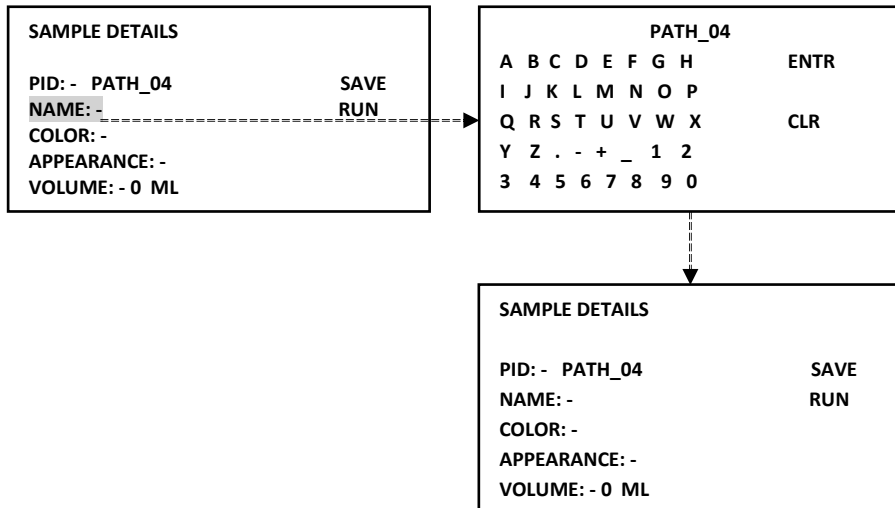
SAMPLE DETAILS

PID: - PATH_04 SAVE
NAME: - RUN
COLOR: -
APPEARANCE: -
VOLUME: - 0 ML

PATH_04
A B C D E F G H ENTR
I J K L M N O P
Q R S T U V W X CLR
Y Z . - + _ 1 2
3 4 5 6 7 8 9 0

SAMPLE DETAILS

PID: - PATH_04 SAVE
NAME: - RUN
COLOR: -
APPEARANCE: -
VOLUME: - 0 ML